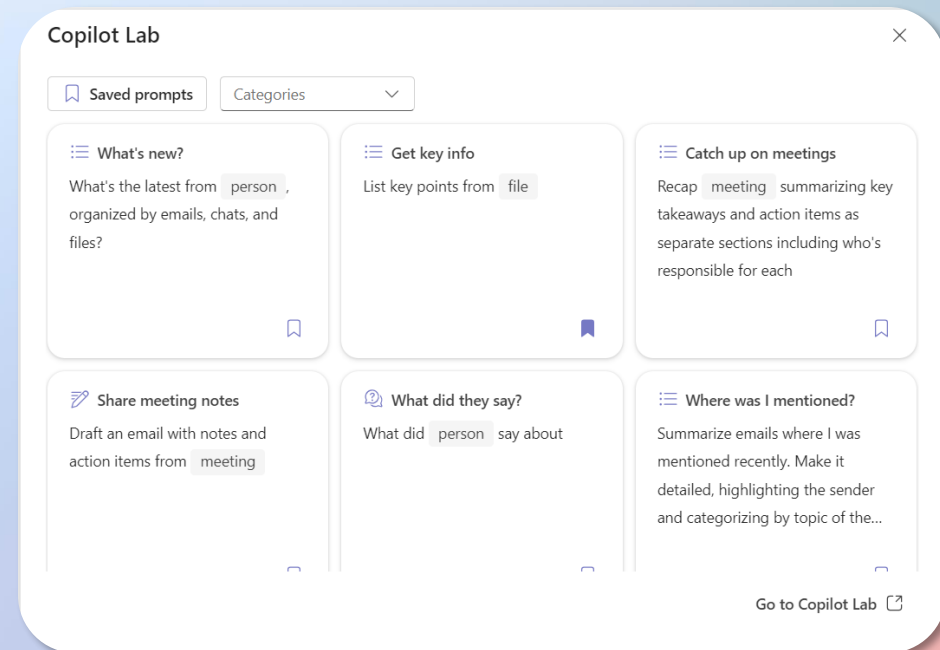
Copilot Lab

Saved prompts

Categories

What's new?

What's the latest from person, organized by emails, chats, and files?

Get key info

List key points from file

Catch up on meetings

Recap meeting summarizing key takeaways and action items as separate sections including who's responsible for each

Share meeting notes

Draft an email with notes and action items from meeting

What did they say?

What did person say about

Where was I mentioned?

Summarize emails where I was mentioned recently. Make it detailed, highlighting the sender and categorizing by topic of the...

Go to Copilot Lab